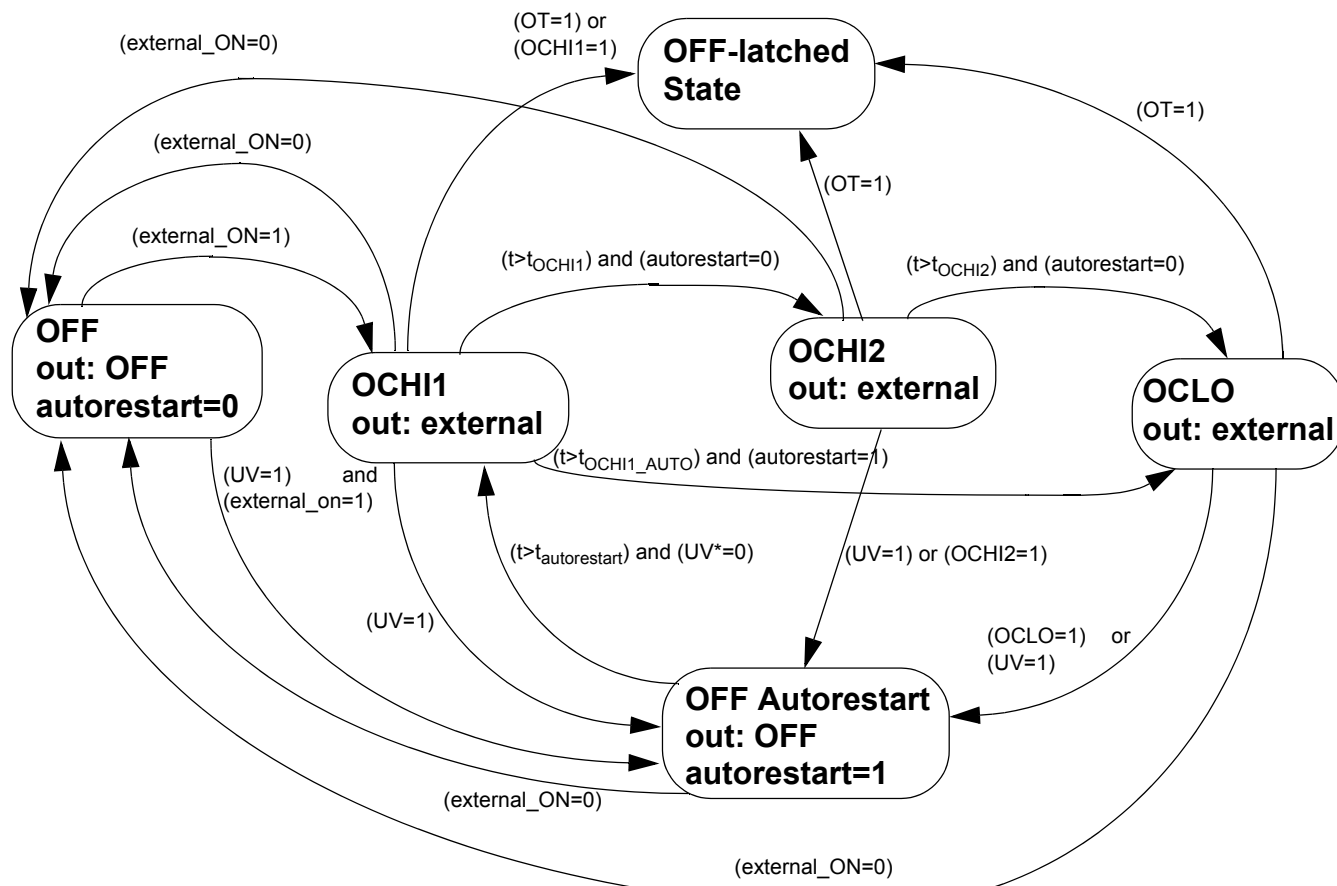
(OT=1) or
(OCHI1=1)

OFF-latched
State

(external_ON=0)

(OT=1)

(external_ON=0)

(OT=1)

(external_ON=1)

($t>t_{OCHI1}$) and (autorestart=0)

($t>t_{OCHI2}$) and (autorestart=0)

OFF
out: OFF
autorestart=0

OCHI1
out: external

OCHI2
out: external

OCLO
out: external

(UV=1) and
(external_on=1)

($t>t_{OCHI1\_AUTO}$) and (autorestart=1)

($t>t_{autorestart}$) and (UV*=0)

(UV=1) or (OCHI2=1)

(UV=1)

(OCLO=1) or
(UV=1)

OFF Autorestart
out: OFF
autorestart=1

(external_ON=0)

(external_ON=0)